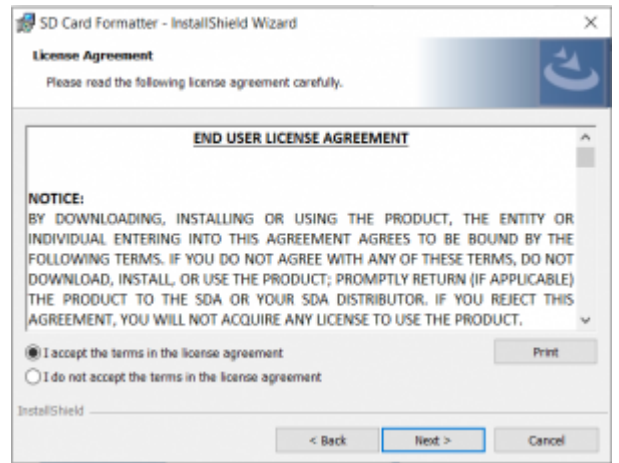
SD Card Formatter - InstallShield Wizard
×
License Agreement
Please read the following license agreement carefully.

END USER LICENSE AGREEMENT

NOTICE:
BY DOWNLOADING, INSTALLING OR USING THE PRODUCT, THE ENTITY OR INDIVIDUAL ENTERING INTO THIS AGREEMENT AGREES TO BE BOUND BY THE FOLLOWING TERMS. IF YOU DO NOT AGREE WITH ANY OF THESE TERMS, DO NOT DOWNLOAD, INSTALL, OR USE THE PRODUCT; PROMPTLY RETURN (IF APPLICABLE) THE PRODUCT TO THE SDA OR YOUR SDA DISTRIBUTOR. IF YOU REJECT THIS AGREEMENT, YOU WILL NOT ACQUIRE ANY LICENSE TO USE THE PRODUCT.

I accept the terms in the license agreement
I do not accept the terms in the license agreement
Print
InstallShield
< Back
Next >
Cancel